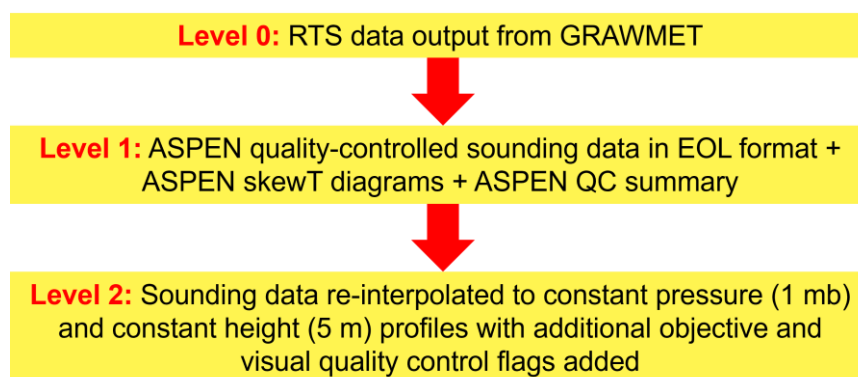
Level 0: RTS data output from GRAWMET

Level 1: ASPEN quality-controlled sounding data in EOL format + ASPEN skewT diagrams + ASPEN QC summary

Level 2: Sounding data re-interpolated to constant pressure (1 mb) and constant height (5 m) profiles with additional objective and visual quality control flags added